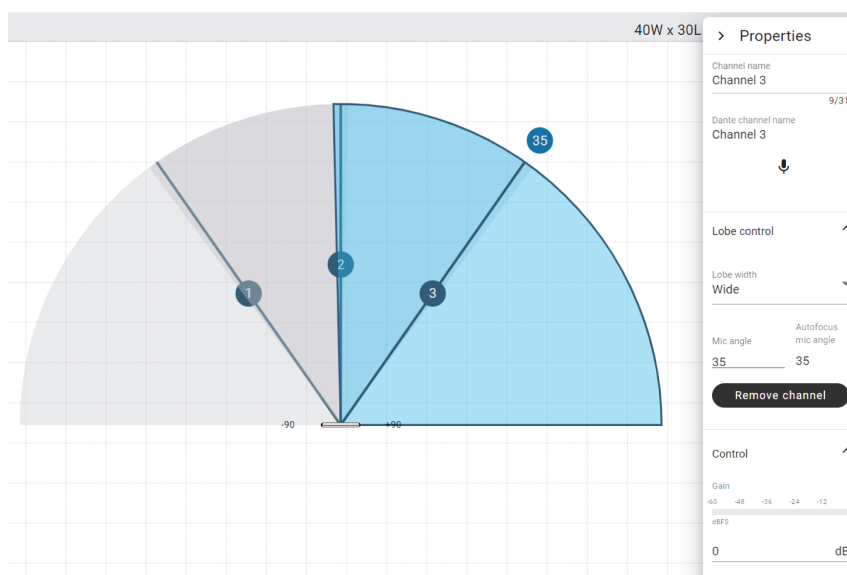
40W x 30L

1
2
3
35
-90
+90

> Properties

Channel name
Channel 3
9/31

Dante channel name
Channel 3

Lobe control

Lobe width
Wide

Mic angle
35

Autofocus mic angle
35

Remove channel

Control

Gain
-60 -48 -36 -24 -12
dBFS

0
dB